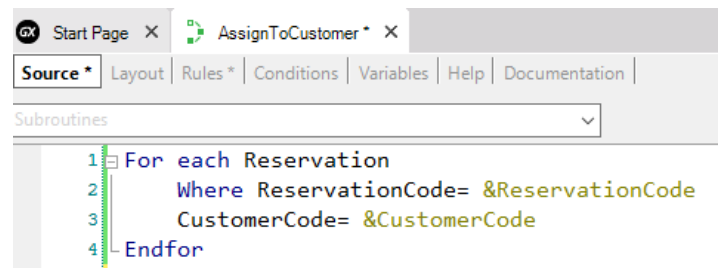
GX Start Page ✕ AssignToCustomer * ✕

Source * | Layout | Rules * | Conditions | Variables | Help | Documentation

Subroutines

1 For each Reservation
2 Where ReservationCode= &ReservationCode
3 CustomerCode= &CustomerCode
4 Endfor